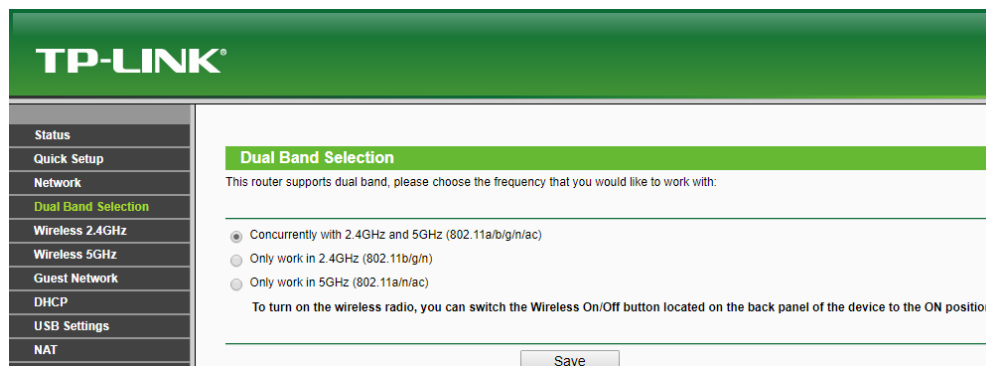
TP-LINK®

Status
Quick Setup
Network
Dual Band Selection
Wireless 2.4GHz
Wireless 5GHz
Guest Network
DHCP
USB Settings
NAT

Dual Band Selection

This router supports dual band, please choose the frequency that you would like to work with:

Concurrently with 2.4GHz and 5GHz (802.11a/b/g/n/ac)
Only work in 2.4GHz (802.11b/g/n)
Only work in 5GHz (802.11a/n/ac)

To turn on the wireless radio, you can switch the Wireless On/Off button located on the back panel of the device to the ON positio

Save